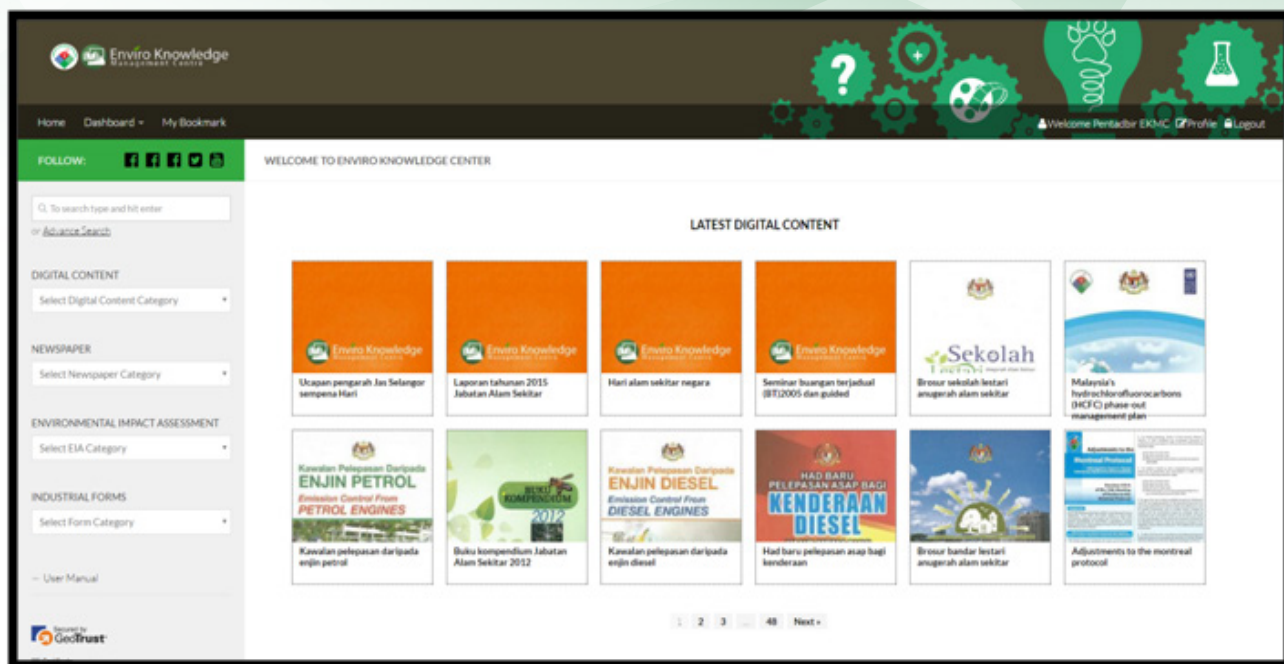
Enviro Knowledge Management Centre

Home Dashboard My Bookmark

Welcome Pentadbir EKMC Profile Logout

FOLLOW:

To search type and hit enter

or Advance Search

DIGITAL CONTENT

Select Digital Content Category

NEWSPAPER

Select Newspaper Category

ENVIRONMENTAL IMPACT ASSESSMENT

Select EIA Category

INDUSTRIAL FORMS

Select Form Category

User Manual

Secured by GeoTrust

WELCOME TO ENVIRO KNOWLEDGE CENTER

LATEST DIGITAL CONTENT

Enviro Knowledge
Ucapan pengarah Jas Selangor sempena Hari

Enviro Knowledge
Laporan tahunan 2015 Jabatan Alam Sekitar

Enviro Knowledge
Hari alam sekitar negara

Enviro Knowledge
Seminar buangan terjadual (BT)2005 dan guided

Sekolah Lestari
Brosur sekolah lestari anugerah alam sekitar

Malaysia's hydrochlorofluorocarbons (HCFC) phase-out management plan

Kawalan Pelepasan Daripada ENJIN PETROL Emission Control From PETROL ENGINES
Kawalan pelepasan daripada enjin petrol

BUKU KOMPENDIUM 2012
Buku kompendium Jabatan Alam Sekitar 2012

Kawalan Pelepasan Daripada ENJIN DIESEL Emission Control From DIESEL ENGINES
Kawalan pelepasan daripada enjin diesel

HAD BARU PELEPASAN ASAP BAGI KENDERAAN DIESEL
Had baru pelepasan asap bagi kenderaan

Brosur bandar lestari anugerah alam sekitar

Adjustments to the Montreal Protocol
Adjustments to the montreal protocol

1 2 3 ... 48 Next »